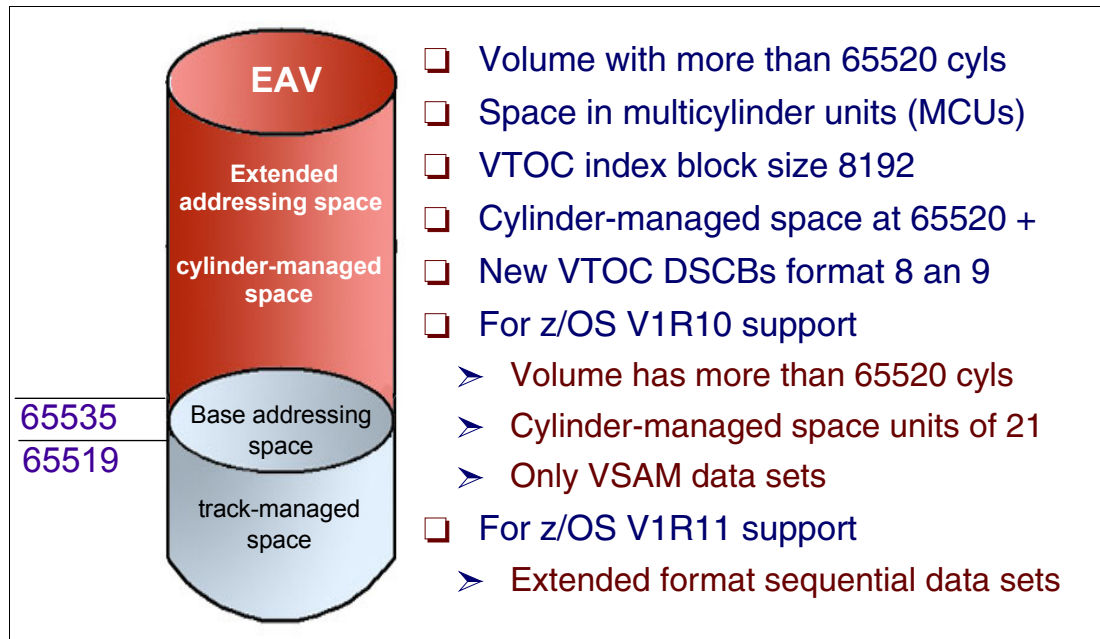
EAV

Extended addressing space

cylinder-managed space

65535

Base addressing space

65519

track-managed space

❑ Volume with more than 65520 cyls
❑ Space in multicylinder units (MCUs)
❑ VTOC index block size 8192
❑ Cylinder-managed space at 65520 +
❑ New VTOC DSCBs format 8 an 9
❑ For z/OS V1R10 support
➢ Volume has more than 65520 cyls
➢ Cylinder-managed space units of 21
➢ Only VSAM data sets
❑ For z/OS V1R11 support
➢ Extended format sequential data sets